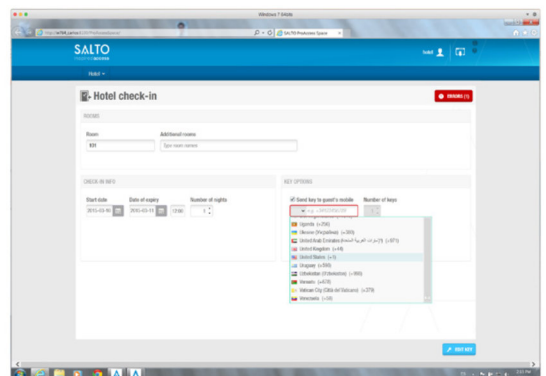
Windows 7 64bits

http://win7x64.salto/SALTOProAccess/

SALTO Proaccess Space

SALTO
PROACCESS

Hotel

Hotel check-in

ERRORS (1)

ROOMS

Room
101

Additional rooms
Type room names

CHECK-IN INFO

Start date
2015-03-10

Date of expiry
2015-03-11

12:00

Number of nights
1

KEY OPTIONS

Send key to guest's mobile

Number of keys

Uganda (+256)
Ukraine (Україна) (+380)
United Arab Emirates (+971)
United Kingdom (+44)
United States (+1)
Uruguay (+598)
Uzbekistan (Oʻzbekiston) (+998)
Vanuatu (+678)
Vatican City (Città del Vaticano) (+379)
Venezuela (+58)

EDIT KEY